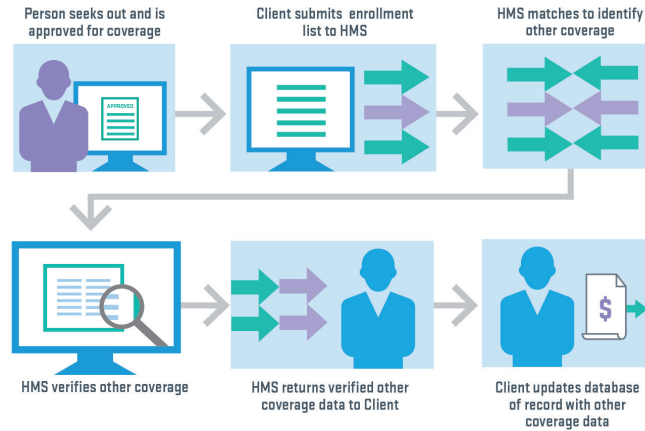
Person seeks out and is approved for coverage

APPROVED

Client submits enrollment list to HMS

HMS matches to identify other coverage

HMS verifies other coverage

HMS returns verified other coverage data to Client

$

Client updates database of record with other coverage data